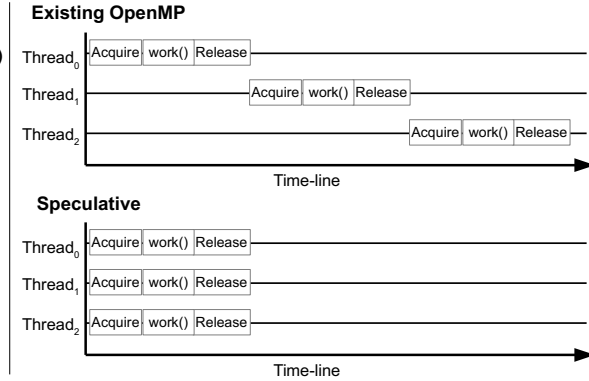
Existing OpenMP

$Thread_0$ Acquire work() Release

$Thread_1$ Acquire work() Release

$Thread_2$ Acquire work() Release

Time-line

Speculative

$Thread_0$ Acquire work() Release

$Thread_1$ Acquire work() Release

$Thread_2$ Acquire work() Release

Time-line